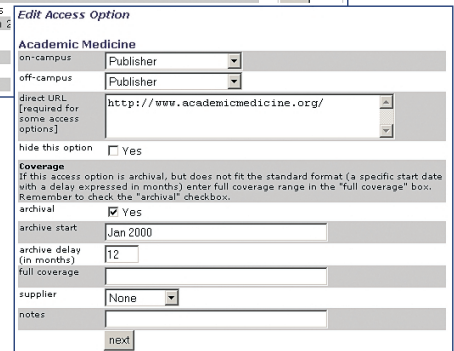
Edit Access Option

Academic Medicine

| | |
|---|---|
| on-campus | Publisher |
| off-campus | Publisher |
| direct URL [required for some access options] | http://www.academicmedicine.org/ |
| hide this option | Yes |

Coverage
If this access option is archival, but does not fit the standard format (a specific start date with a delay expressed in months) enter full coverage range in the "full coverage" box. Remember to check the "archival" checkbox.

| | |
|---|---|
| archival | Yes |
| archive start | Jan 2000 |
| archive delay (in months) | 12 |
| full coverage | |
| supplier | None |
| notes | |

next